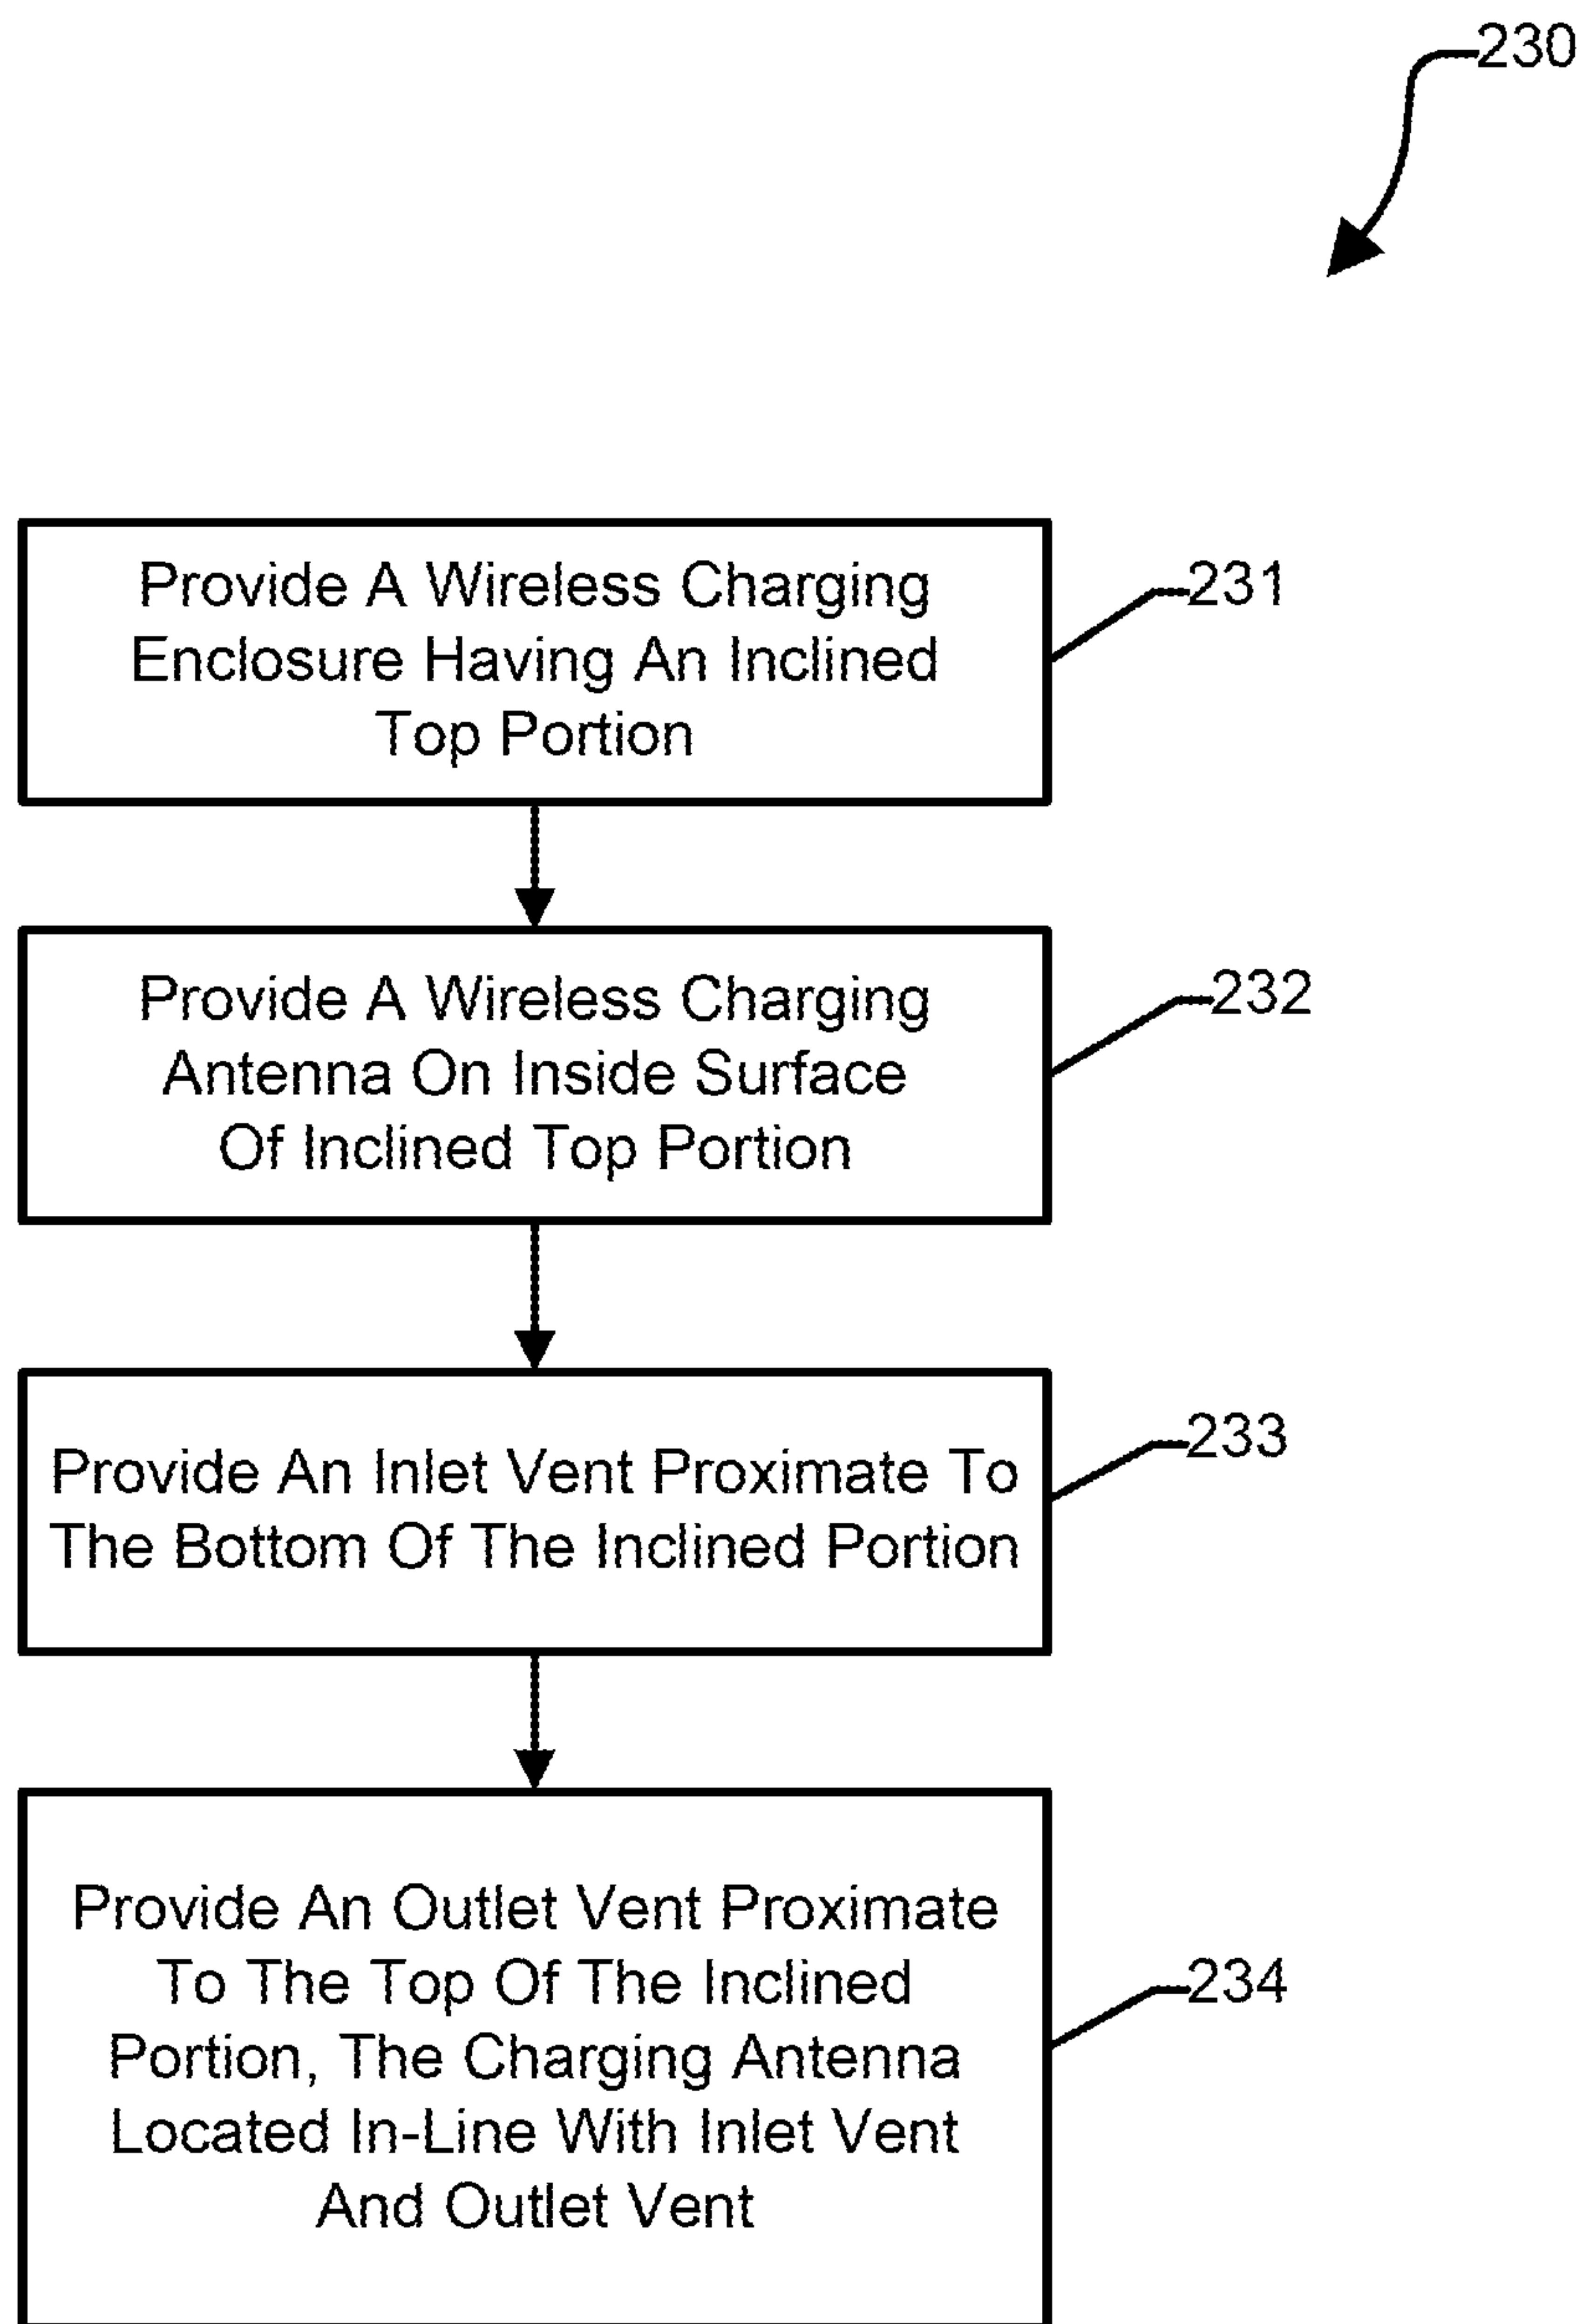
230

Provide A Wireless Charging Enclosure Having An Inclined Top Portion

231

Provide A Wireless Charging Antenna On Inside Surface Of Inclined Top Portion

232

Provide An Inlet Vent Proximate To The Bottom Of The Inclined Portion

233

Provide An Outlet Vent Proximate To The Top Of The Inclined Portion, The Charging Antenna Located In-Line With Inlet Vent And Outlet Vent

234